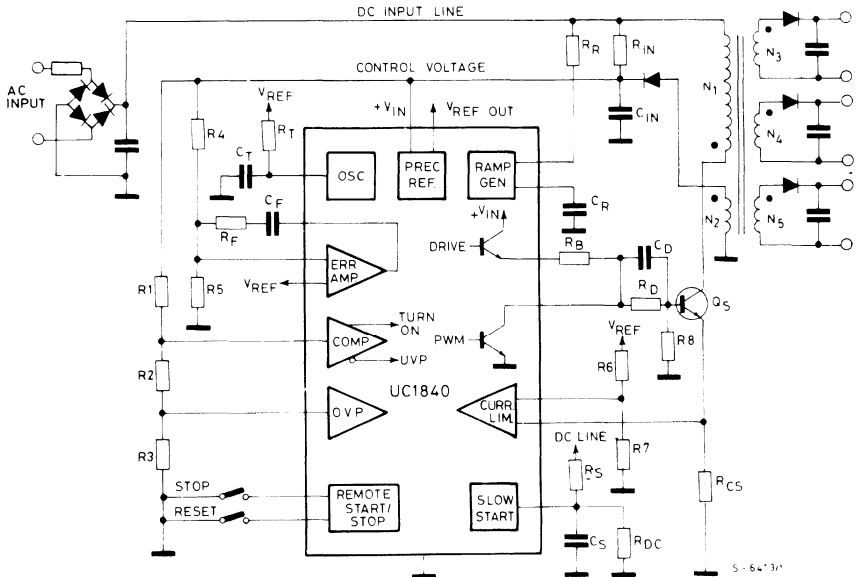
DC INPUT LINE

AC INPUT

CONTROL VOLTAGE

$R_R$ $R_{IN}$

$C_{IN}$

$N_1$ $N_3$ $N_4$ $N_2$ $N_5$

$V_{REF}$

R4 $R_T$ $C_T$

$+V_{IN}$ $V_{REF}$ OUT

OSC

PREC REF

RAMP GEN

$C_R$

$C_F$ $R_F$

$+V_{IN}$

DRIVE

$R_B$ $C_D$

ERR AMP

$V_{REF}$

R1 R5

$R_D$ $Q_S$

TURN ON

COMP

UVP

PWM

R8

$V_{REF}$

R6

R2

UC1840

OVP

CURR LIM.

R3

DC LINE

$R_S$

R7

STOP

RESET

REMOTE START/ STOP

SLOW START

$C_S$ $R_{DC}$

$R_{CS}$

S-64137